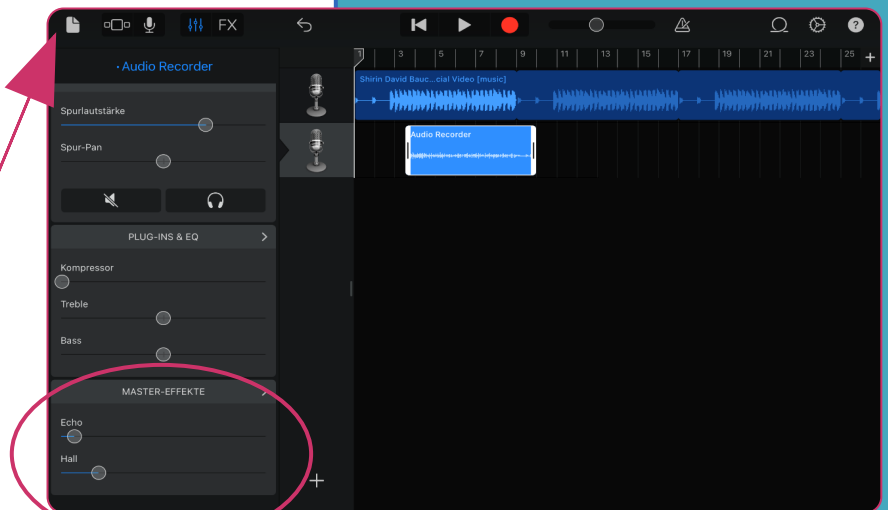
FX

1 3 5 7 9 11 13 15 17 19 21 23 25 +

· Audio Recorder

Shirin David Bauc...cial Video [music]

Audio Recorder

Spurlautstärke

Spur-Pan

PLUG-INS & EQ

Kompressor

Treble

Bass

MASTER-EFFEKTE

Echo

Hall

+